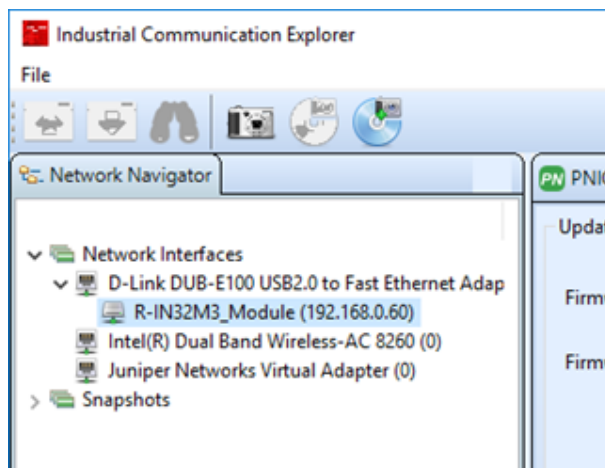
Industrial Communication Explorer

File

Network Navigator

PN PNI

Upda

Firm

Firm

Network Interfaces

D-Link DUB-E100 USB2.0 to Fast Ethernet Adap

R-IN32M3_Module (192.168.0.60)

Intel(R) Dual Band Wireless-AC 8260 (0)

Juniper Networks Virtual Adapter (0)

Snapshots